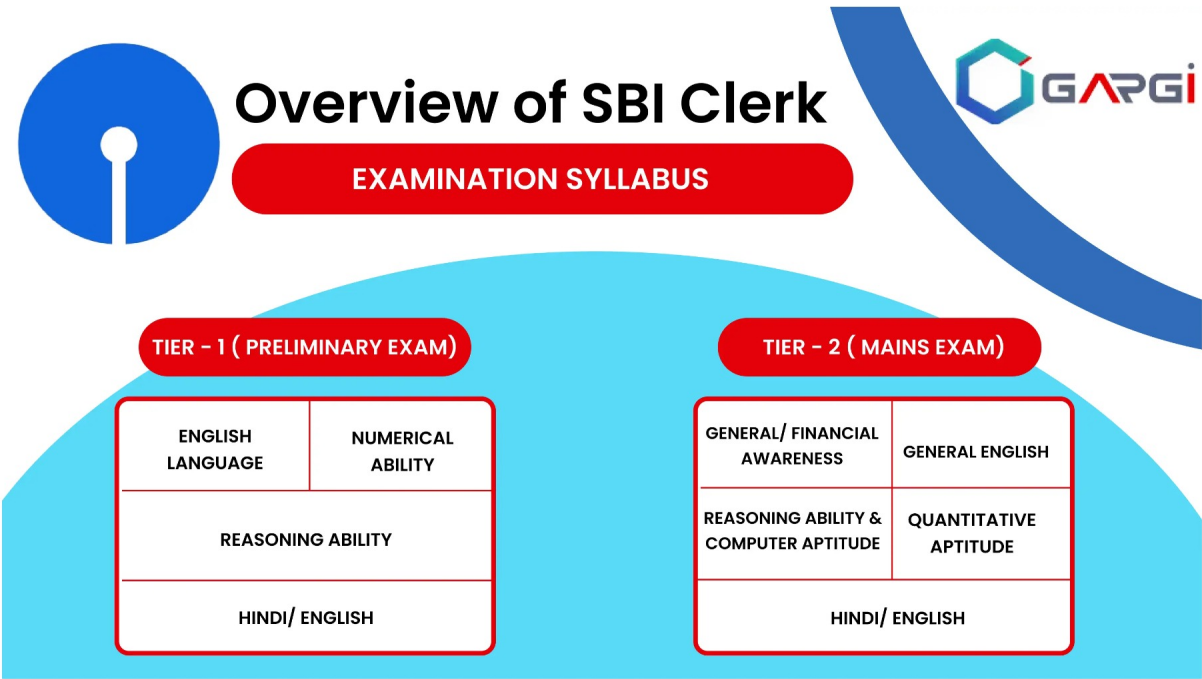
Overview of SBI Clerk

EXAMINATION SYLLABUS

GARGI

TIER - 1 ( PRELIMINARY EXAM)

| ENGLISH LANGUAGE | NUMERICAL ABILITY |
|---|---|
| REASONING ABILITY | |
| HINDI/ ENGLISH | |

TIER - 2 ( MAINS EXAM)

| GENERAL/ FINANCIAL AWARENESS | GENERAL ENGLISH |
|---|---|
| REASONING ABILITY & COMPUTER APTITUDE | QUANTITATIVE APTITUDE |
| HINDI/ ENGLISH | |